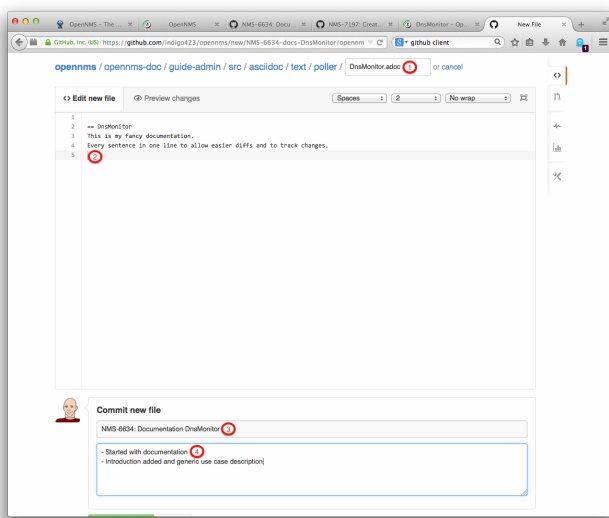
OpenNMS – The ... × | OpenNMS × | NMS-6634: Docu... × | NMS-7197: Creat... × | DnsMonitor – Op... × | New File × | +

GitHub, Inc. (US) https://github.com/indigo423/opennms/new/NMS-6634-docs-DnsMonitor/opennm | github client

opennms / opennms-doc / guide-admin / src / asciidoc / text / poller / DnsMonitor.adoc 1 or cancel

<> Edit new file | Preview changes | Spaces | 2 | No wrap

1
2 == DnsMonitor
3 This is my fancy documentation.
4 Every sentence in one line to allow easier diffs and to track changes.
5 2

Commit new file

NMS-6634: Documentation DnsMonitor 3

- Started with documentation 4
- Introduction added and generic use case description